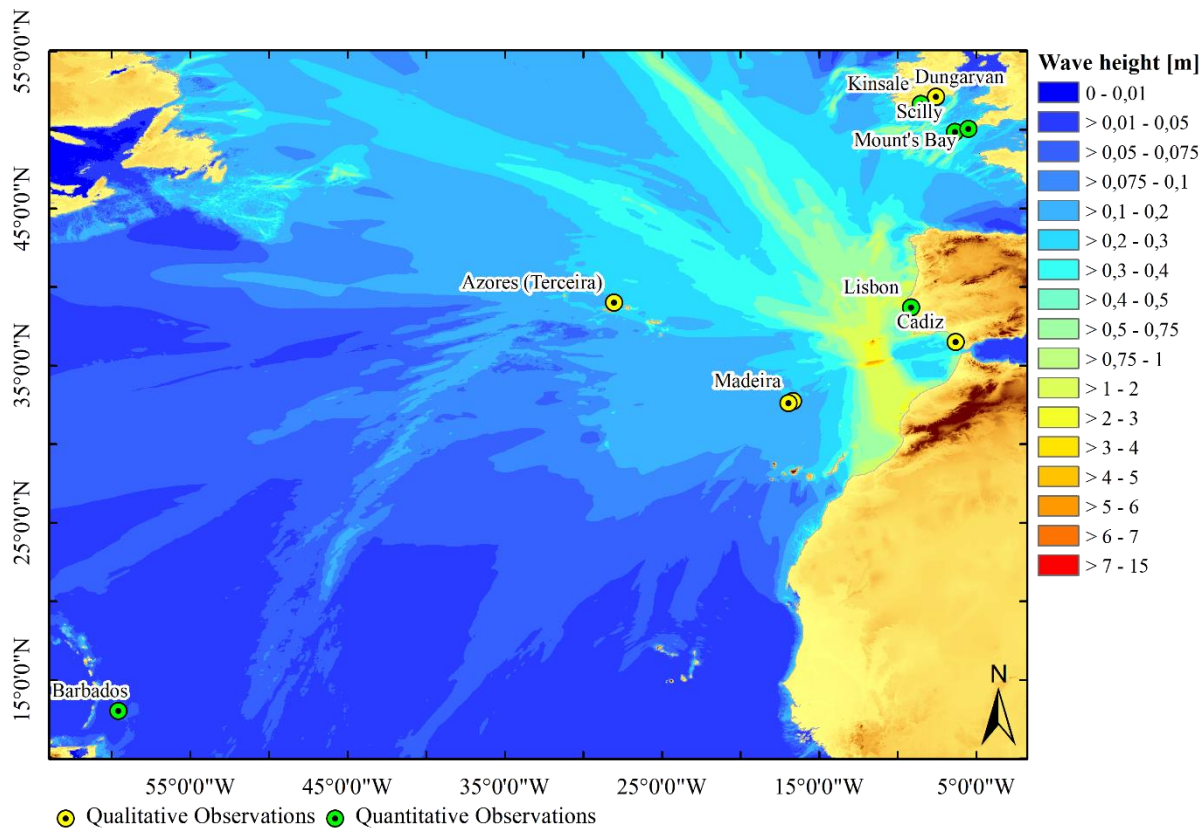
55°0'0"N
45°0'0"N
35°0'0"N
25°0'0"N
15°0'0"N

Kinsale
Dungarvan
Scilly
Mount's Bay
Azores (Terceira)
Lisbon
Cadiz
Madeira
Barbados
N

55°0'0"W
45°0'0"W
35°0'0"W
25°0'0"W
15°0'0"W
5°0'0"W

Wave height [m]
0 - 0,01
> 0,01 - 0,05
> 0,05 - 0,075
> 0,075 - 0,1
> 0,1 - 0,2
> 0,2 - 0,3
> 0,3 - 0,4
> 0,4 - 0,5
> 0,5 - 0,75
> 0,75 - 1
> 1 - 2
> 2 - 3
> 3 - 4
> 4 - 5
> 5 - 6
> 6 - 7
> 7 - 15

Qualitative Observations
Quantitative Observations